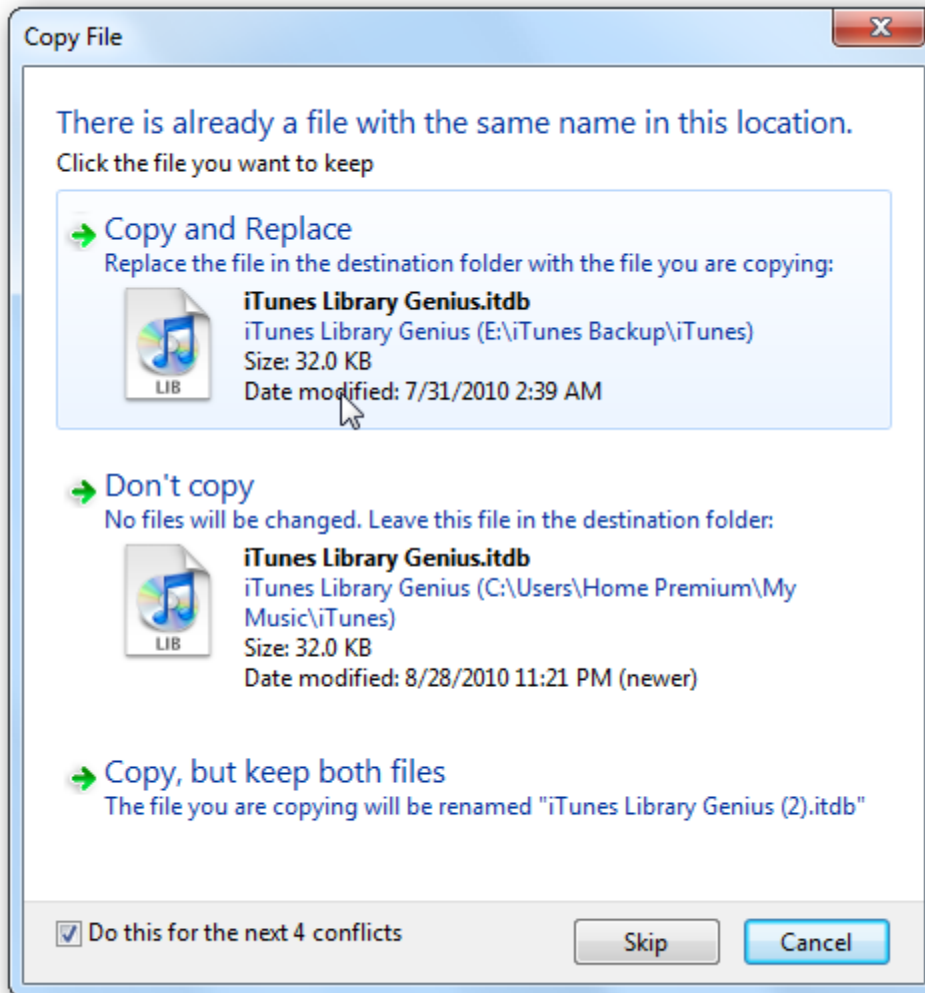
Copy File

There is already a file with the same name in this location.
Click the file you want to keep

Copy and Replace
Replace the file in the destination folder with the file you are copying:
LIB
iTunes Library Genius.itdb
iTunes Library Genius (E:\iTunes Backup\iTunes)
Size: 32.0 KB
Date modified: 7/31/2010 2:39 AM

Don't copy
No files will be changed. Leave this file in the destination folder:
LIB
iTunes Library Genius.itdb
iTunes Library Genius (C:\Users\Home Premium\My Music\iTunes)
Size: 32.0 KB
Date modified: 8/28/2010 11:21 PM (newer)

Copy, but keep both files
The file you are copying will be renamed "iTunes Library Genius (2).itdb"

Do this for the next 4 conflicts
Skip
Cancel